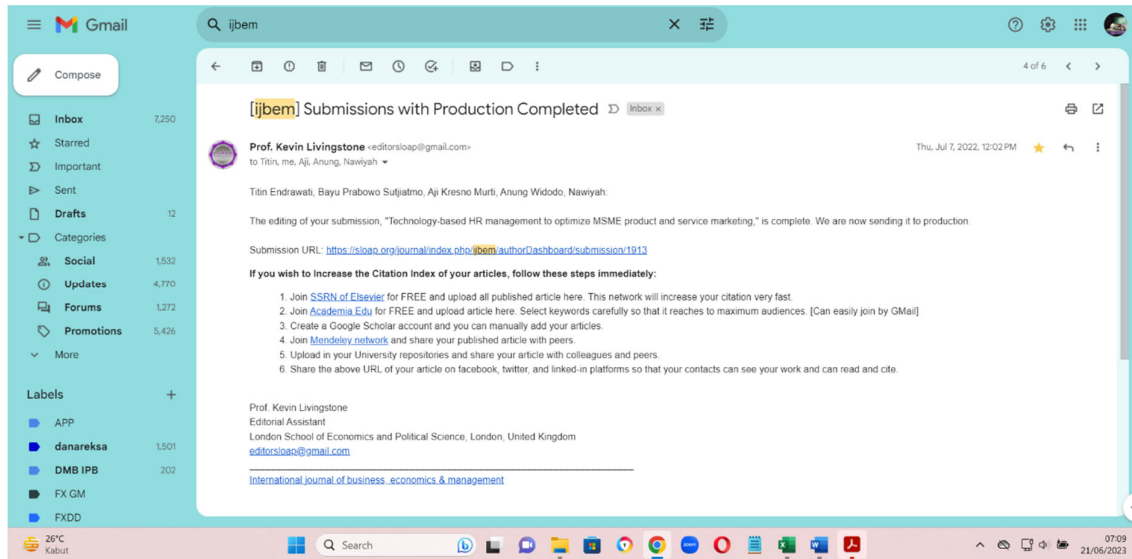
Gmail

ijbem

Compose

Inbox 7,250
Starred
Important
Sent
Drafts 12
Categories
Social 1,532
Updates 4,770
Forums 1,272
Promotions 5,426
More

Labels +
APP
danareksa 1,501
DMB IPB 202
FX GM
FXDD

4 of 6

[ijbem] Submissions with Production Completed Inbox ×

Prof. Kevin Livingstone <editorsloap@gmail.com>
to Titin, me, Aji, Anung, Nawiyah

Thu, Jul 7, 2022, 12:02 PM

Titin Endrawati, Bayu Prabowo Sutjiatmo, Aji Kresno Murti, Anung Widodo, Nawiyah:

The editing of your submission, "Technology-based HR management to optimize MSME product and service marketing," is complete. We are now sending it to production.

Submission URL: https://sloap.org/journal/index.php/ijbem/authorDashboard/submission/1913

If you wish to Increase the Citation Index of your articles, follow these steps immediately:

1. Join SSRN of Elsevier for FREE and upload all published article here. This network will increase your citation very fast.
2. Join Academia Edu for FREE and upload article here. Select keywords carefully so that it reaches to maximum audiences. [Can easily join by GMail]
3. Create a Google Scholar account and you can manually add your articles.
4. Join Mendeley network and share your published article with peers.
5. Upload in your University repositories and share your article with colleagues and peers.
6. Share the above URL of your article on facebook, twitter, and linked-in platforms so that your contacts can see your work and can read and cite.

Prof. Kevin Livingstone
Editorial Assistant
London School of Economics and Political Science, London, United Kingdom
editorsloap@gmail.com

International journal of business, economics & management

26°C
Kabut

Search

07:09
21/06/2023